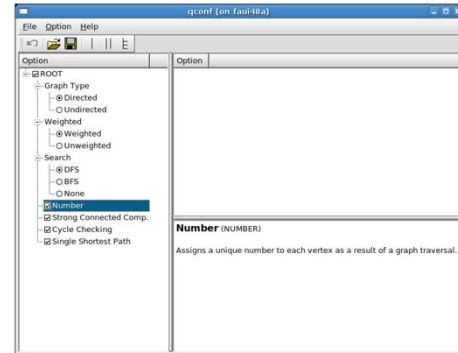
qconf (on faui48a)

File Option Help

| Option | Option |
|---|---|

ROOT
Graph Type
Directed
Undirected
Weighted
Weighted
Unweighted
Search
DFS
BFS
None
Number
Strong Connected Comp.
Cycle Checking
Single Shortest Path

**Number** (NUMBER)

Assigns a unique number to each vertex as a result of a graph traversal.